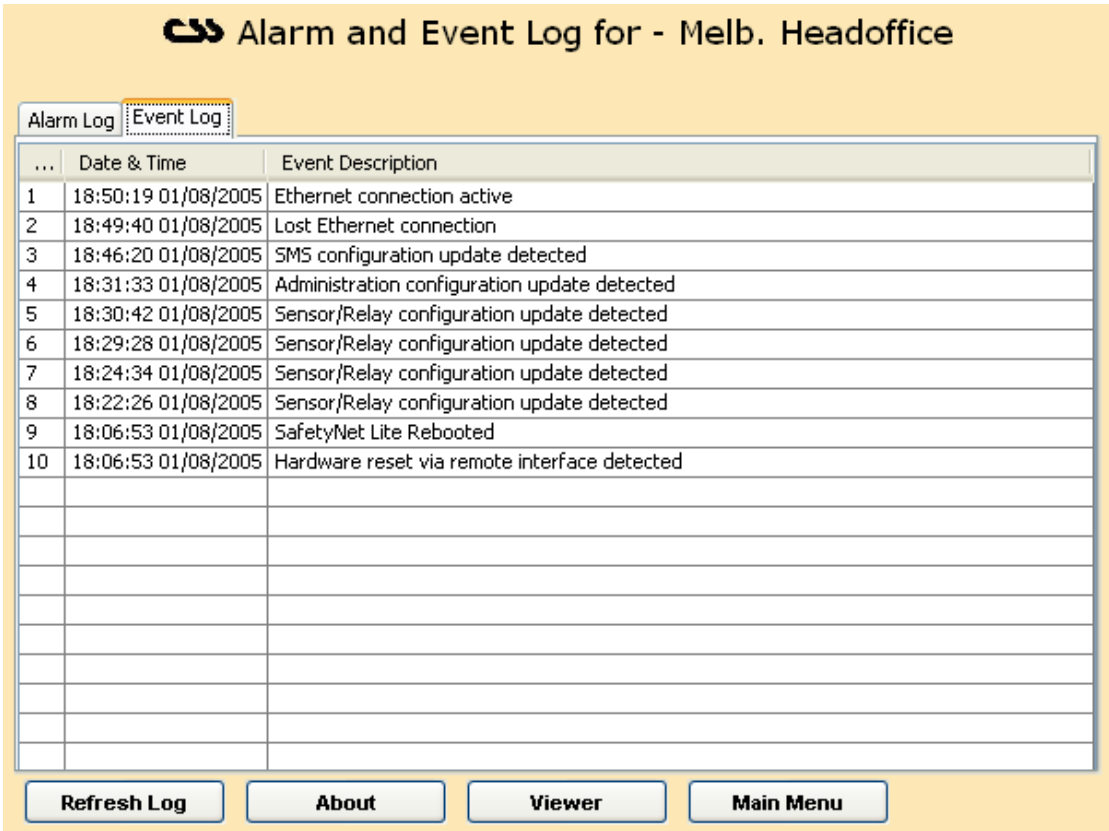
CSS Alarm and Event Log for - Melb. Headoffice

Alarm Log | Event Log

| ... | Date & Time | Event Description |
|---|---|---|
| 1 | 18:50:19 01/08/2005 | Ethernet connection active |
| 2 | 18:49:40 01/08/2005 | Lost Ethernet connection |
| 3 | 18:46:20 01/08/2005 | SMS configuration update detected |
| 4 | 18:31:33 01/08/2005 | Administration configuration update detected |
| 5 | 18:30:42 01/08/2005 | Sensor/Relay configuration update detected |
| 6 | 18:29:28 01/08/2005 | Sensor/Relay configuration update detected |
| 7 | 18:24:34 01/08/2005 | Sensor/Relay configuration update detected |
| 8 | 18:22:26 01/08/2005 | Sensor/Relay configuration update detected |
| 9 | 18:06:53 01/08/2005 | SafetyNet Lite Rebooted |
| 10 | 18:06:53 01/08/2005 | Hardware reset via remote interface detected |

Refresh Log | About | Viewer | Main Menu